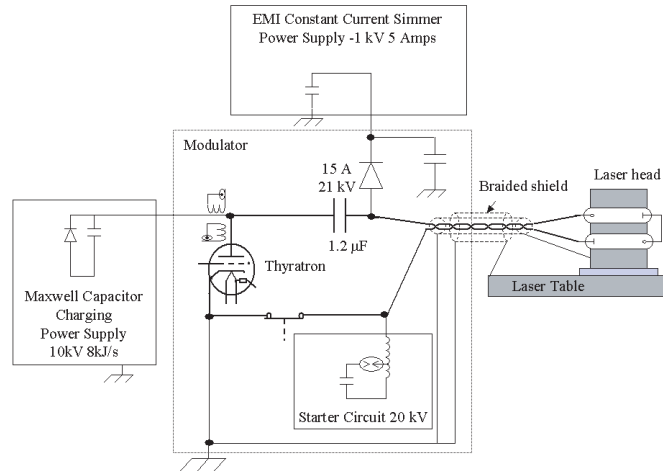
EMI Constant Current Simmer Power Supply -1 kV 5 Amps

Modulator

15 A
21 kV

1.2 μF

Braided shield

Laser head

Laser Table

Thyratron

Maxwell Capacitor Charging Power Supply 10kV 8kJ/s

Starter Circuit 20 kV